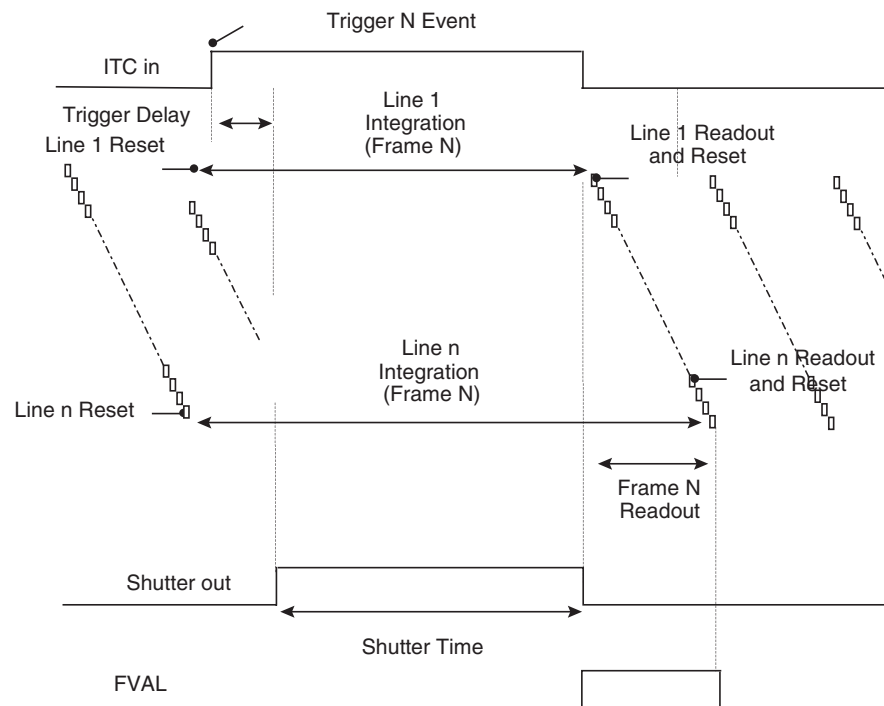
Trigger N Event

ITC in

Trigger Delay

Line 1 Reset

Line 1
Integration
(Frame N)

Line 1 Readout
and Reset

Line n
Integration
(Frame N)

Line n Readout
and Reset

Line n Reset

Frame N
Readout

Shutter out

Shutter Time

FVAL